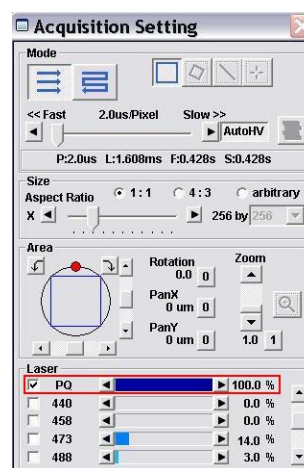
Acquisition Setting

Mode

<< Fast 2.0us/Pixel Slow >>

AutoHV

P:2.0us L:1.608ms F:0.428s S:0.428s

Size

Aspect Ratio 1:1 4:3 arbitrary

X 256 by 256

Area

Rotation 0.0 0

Zoom

PanX 0 um 0

PanY 0 um 0

1.0 1

Laser

PQ 100.0 %

440 0.0 %

458 0.0 %

473 14.0 %

488 3.0 %